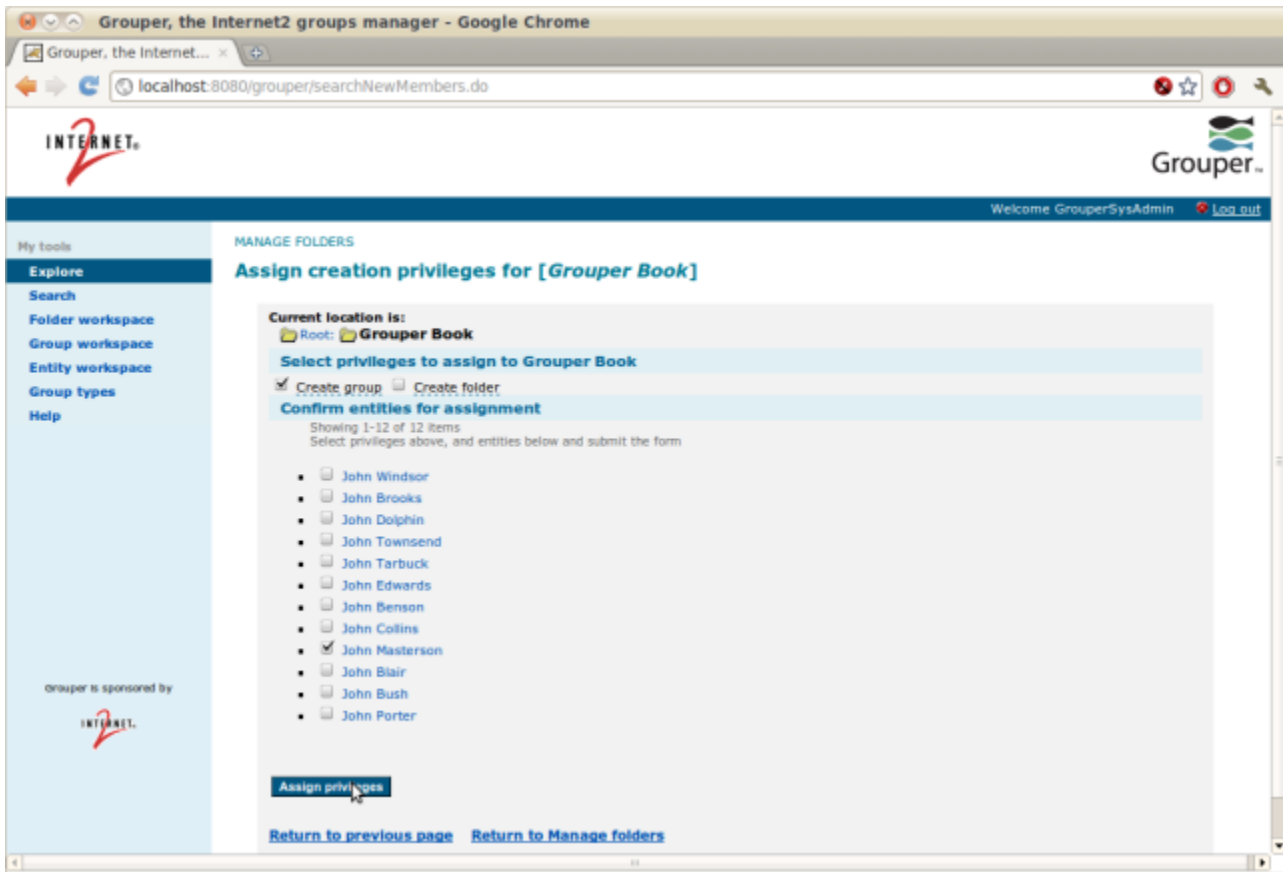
Grouper, the Internet2 groups manager - Google Chrome

Grouper, the Internet... ×

localhost:8080/grouper/searchNewMembers.do

INTERNET2

Grouper

Welcome GrouperSysAdmin Log out

My tools
Explore
Search
Folder workspace
Group workspace
Entity workspace
Group types
Help

Grouper is sponsored by
INTERNET2

MANAGE FOLDERS

Assign creation privileges for [*Grouper Book*]

Current location is:
Root: Grouper Book

Select privileges to assign to Grouper Book

Create group Create folder

Confirm entities for assignment

Showing 1-12 of 12 items
Select privileges above, and entities below and submit the form

- John Windsor
- John Brooks
- John Dolphin
- John Townsend
- John Tarbuck
- John Edwards
- John Benson
- John Collins
- John Masterson
- John Blair
- John Bush
- John Porter

Assign privileges

Return to previous page Return to Manage folders